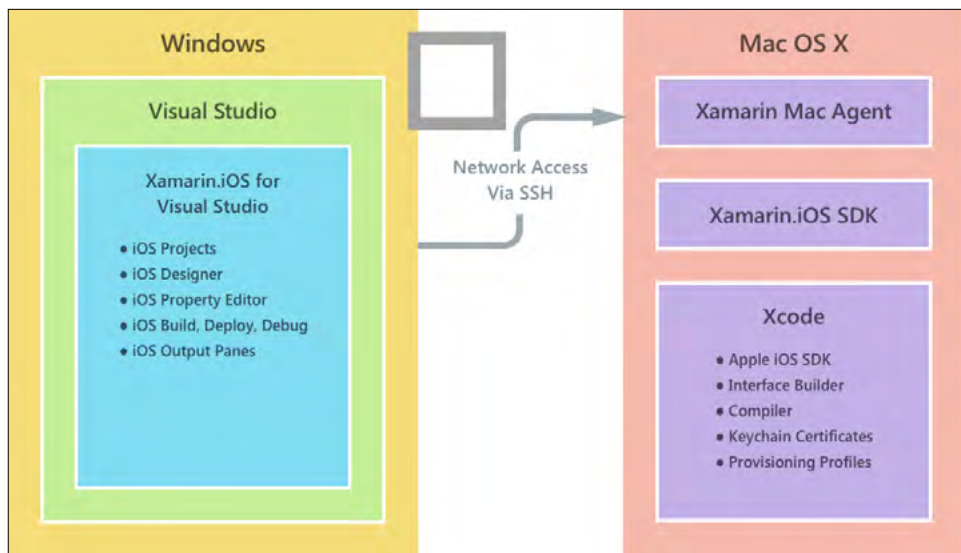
Windows

Visual Studio

Xamarin.iOS for Visual Studio

• iOS Projects
• iOS Designer
• iOS Property Editor
• iOS Build, Deploy, Debug
• iOS Output Panes

Network Access Via SSH

Mac OS X

Xamarin Mac Agent

Xamarin.iOS SDK

Xcode

• Apple iOS SDK
• Interface Builder
• Compiler
• Keychain Certificates
• Provisioning Profiles